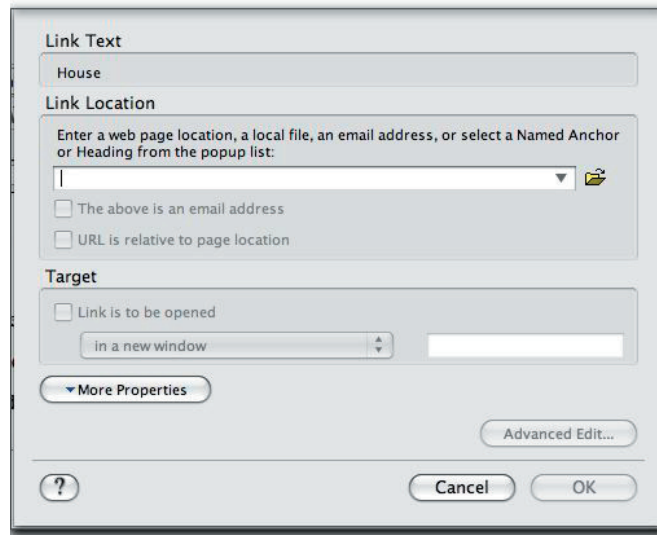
Link Text

House

Link Location

Enter a web page location, a local file, an email address, or select a Named Anchor or Heading from the popup list:

The above is an email address

URL is relative to page location

Target

Link is to be opened

in a new window

More Properties

Advanced Edit...

?

Cancel

OK